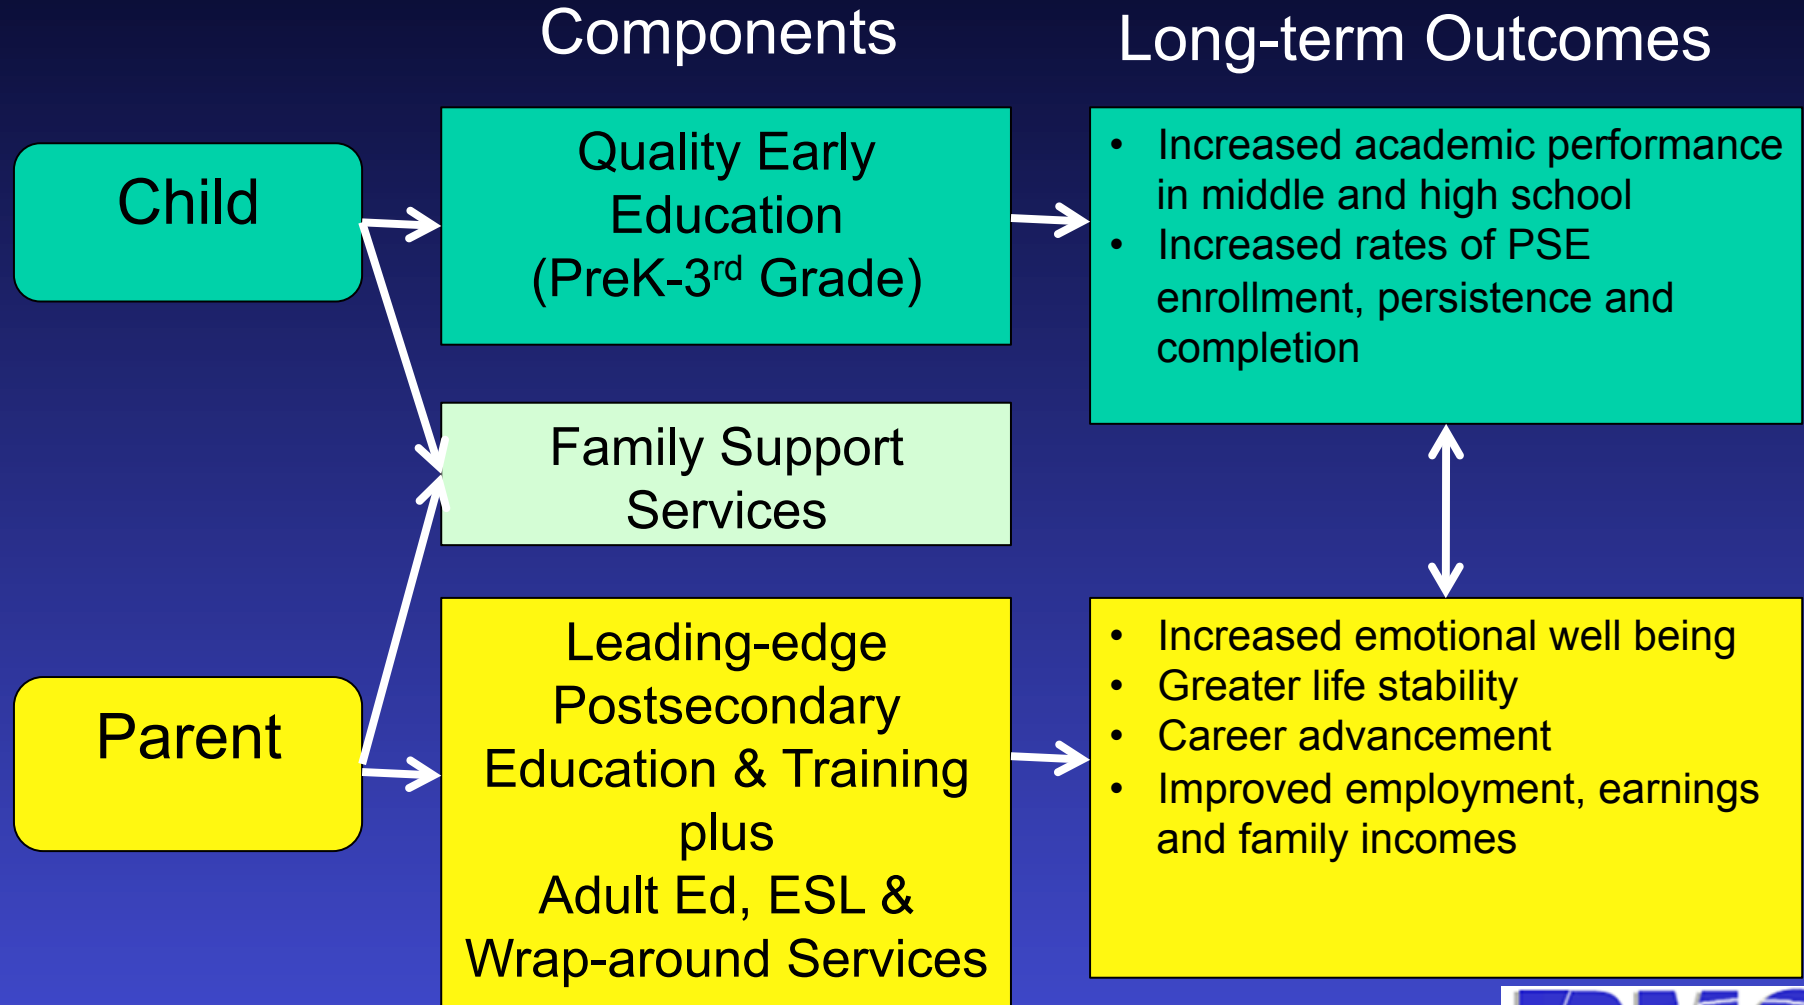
Components

Long-term Outcomes

Child

Quality Early Education (PreK-3$^{rd}$ Grade)

- Increased academic performance in middle and high school
- Increased rates of PSE enrollment, persistence and completion

Family Support Services

Parent

Leading-edge Postsecondary Education & Training plus Adult Ed, ESL & Wrap-around Services

- Increased emotional well being
- Greater life stability
- Career advancement
- Improved employment, earnings and family incomes